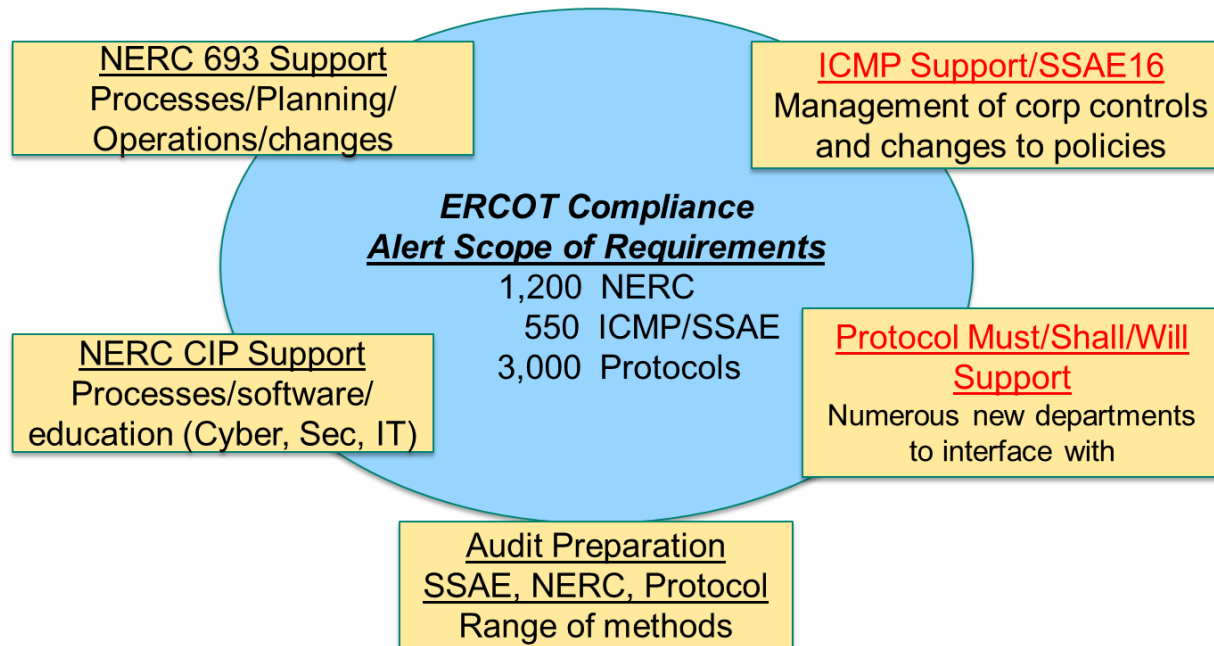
NERC 693 Support
Processes/Planning/
Operations/changes

ICMP Support/SSAE16
Management of corp controls and changes to policies

ERCOT Compliance
Alert Scope of Requirements
1,200 NERC
550 ICMP/SSAE
3,000 Protocols

NERC CIP Support
Processes/software/
education (Cyber, Sec, IT)

Protocol Must/Shall/Will Support
Numerous new departments to interface with

Audit Preparation
SSAE, NERC, Protocol
Range of methods